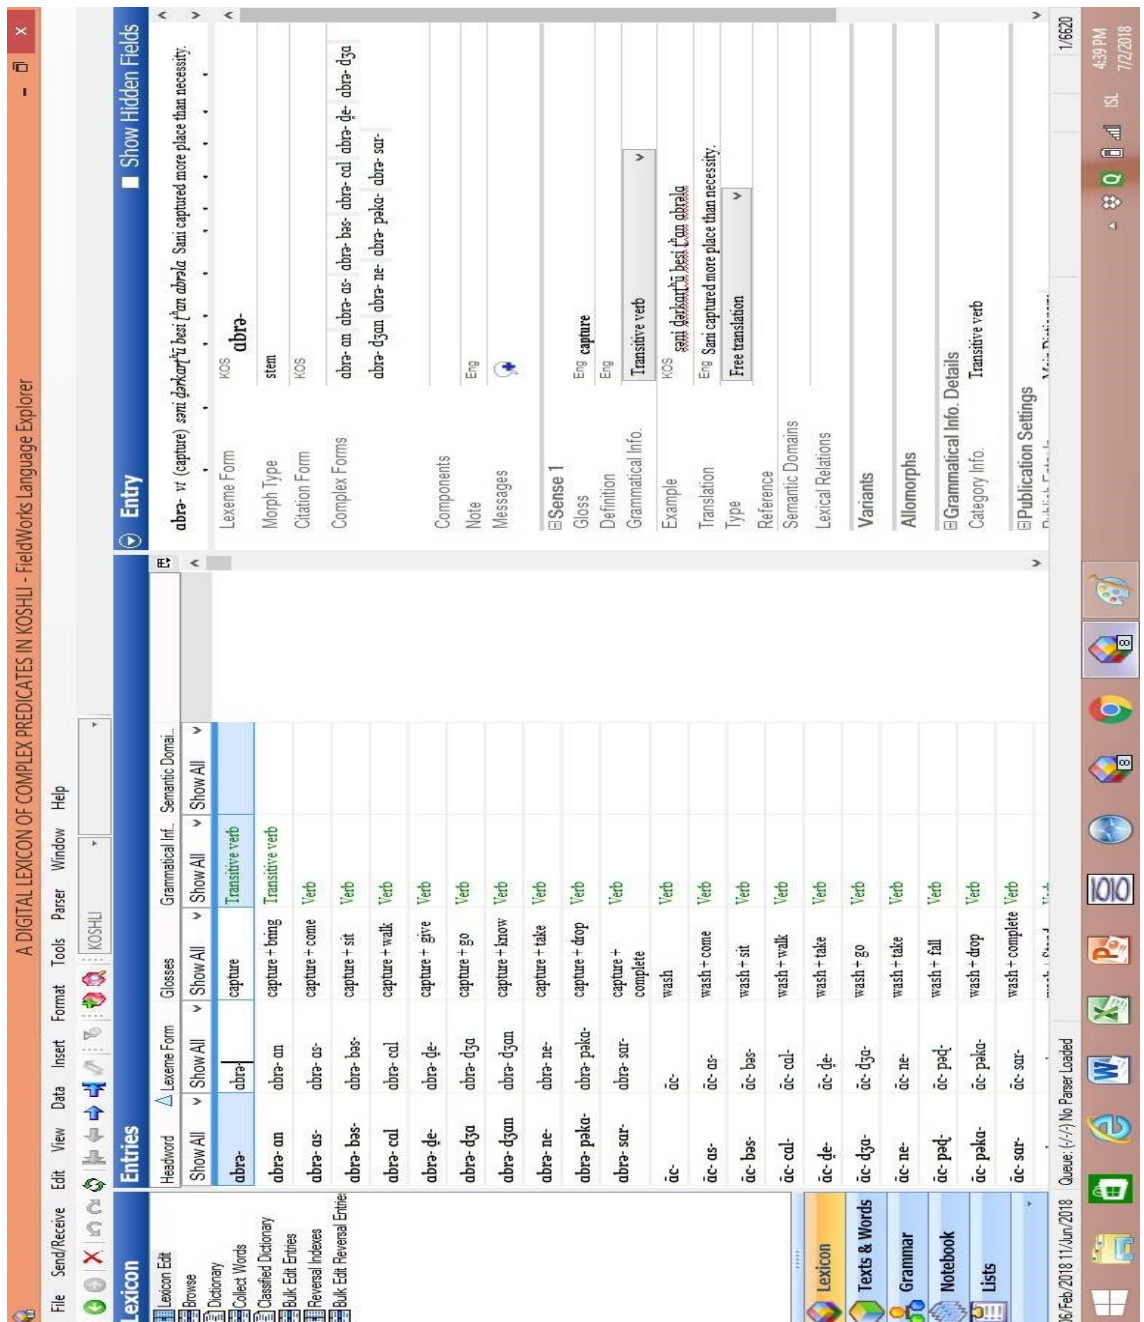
A DIGITAL LEXICON OF COMPLEX PREDICATES IN KOSHLI - FieldWorks Language Explorer

File Send/Receive Edit View Data Insert Format Tools Parser Window Help

KOSHLI

Lexicon
Lexicon Edit
Browse
Dictionary
Collect Words
Classified Dictionary
Bulk Edit Entries
Reversal Indexes
Bulk Edit Reversal Entries

Lexicon
Texts & Words
Grammar
Notebook
Lists

Entries

| Headword | Lexeme Form | Glosses | Grammatical Inf... | Semantic Domai... |
|---|---|---|---|---|
| Show All | Show All | Show All | Show All | Show All |
| abra- | abra- | capture | Transitive verb | |
| abra- an | abra- an | capture + bring | Transitive verb | |
| abra- as- | abra- as- | capture + come | Verb | |
| abra- bas- | abra- bas- | capture + sit | Verb | |
| abra- cal | abra- cal | capture + walk | Verb | |
| abra- de- | abra- de- | capture + give | Verb | |
| abra- dʒa | abra- dʒa | capture + go | Verb | |
| abra- dʒan | abra- dʒan | capture + know | Verb | |
| abra- ne- | abra- ne- | capture + take | Verb | |
| abra- paka- | abra- paka- | capture + drop | Verb | |
| abra- sar- | abra- sar- | capture + complete | Verb | |
| ãc- | ãc- | wash | Verb | |
| ãc- as- | ãc- as- | wash + come | Verb | |
| ãc- bas- | ãc- bas- | wash + sit | Verb | |
| ãc- cal- | ãc- cal- | wash + walk | Verb | |
| ãc- de- | ãc- de- | wash + take | Verb | |
| ãc- dʒa- | ãc- dʒa- | wash + go | Verb | |
| ãc- ne- | ãc- ne- | wash + take | Verb | |
| ãc- paḍ- | ãc- paḍ- | wash + fall | Verb | |
| ãc- paka- | ãc- paka- | wash + drop | Verb | |
| ãc- sar- | ãc- sar- | wash + complete | Verb | |

Entry
Show Hidden Fields

abra- vt (capture) sani ḍarkarṭʰi besi tʰan abrala Sani captured more place than necessity.

Lexeme Form KOS abra-
Morph Type stem
Citation Form KOS
Complex Forms abra- an abra- as- abra- bas- abra- cal abra- de- abra- dʒa abra- dʒan abra- ne- abra- paka- abra- sar-
Components
Note Eng
Messages

Sense 1
Gloss Eng capture
Definition Eng
Grammatical Info. Transitive verb
Example KOS sani ḍarkarṭʰi besi tʰan abrala
Translation Eng Sani captured more place than necessity.
Type Free translation
Reference
Semantic Domains
Lexical Relations

Variants
Allomorphs
Grammatical Info. Details
Category Info. Transitive verb
Publication Settings

1/6620

26/Feb/2018 11/Jun/2018 Queue: (-/-/-) No Parser Loaded

4:39 PM 7/2/2018 ISL